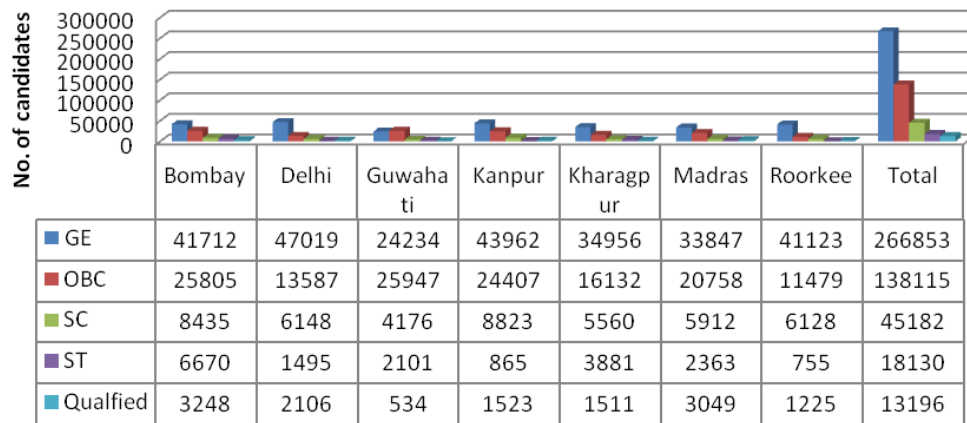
No. of candidates

300000
250000
200000
150000
100000
50000
0

| | Bombay | Delhi | Guwahati | Kanpur | Kharagpur | Madras | Roorkee | Total |
|---|---|---|---|---|---|---|---|---|
| GE | 41712 | 47019 | 24234 | 43962 | 34956 | 33847 | 41123 | 266853 |
| OBC | 25805 | 13587 | 25947 | 24407 | 16132 | 20758 | 11479 | 138115 |
| SC | 8435 | 6148 | 4176 | 8823 | 5560 | 5912 | 6128 | 45182 |
| ST | 6670 | 1495 | 2101 | 865 | 3881 | 2363 | 755 | 18130 |
| Qualfied | 3248 | 2106 | 534 | 1523 | 1511 | 3049 | 1225 | 13196 |